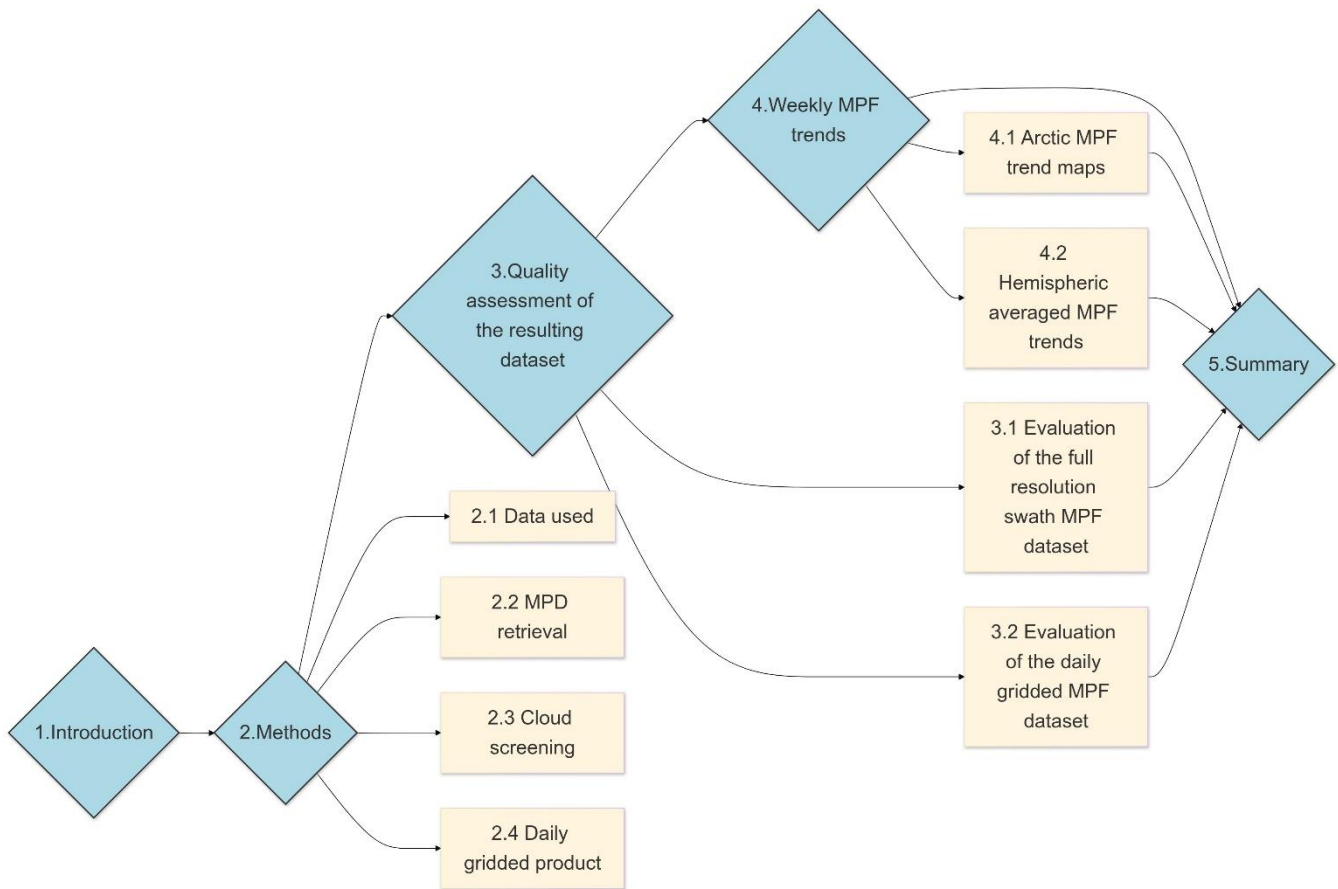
4.Weekly MPF trends

4.1 Arctic MPF trend maps

3.Quality assessment of the resulting dataset

4.2 Hemispheric averaged MPF trends

5.Summary

3.1 Evaluation of the full resolution swath MPF dataset

2.1 Data used

2.2 MPD retrieval

3.2 Evaluation of the daily gridded MPF dataset

1.Introduction

2.Methods

2.3 Cloud screening

2.4 Daily gridded product